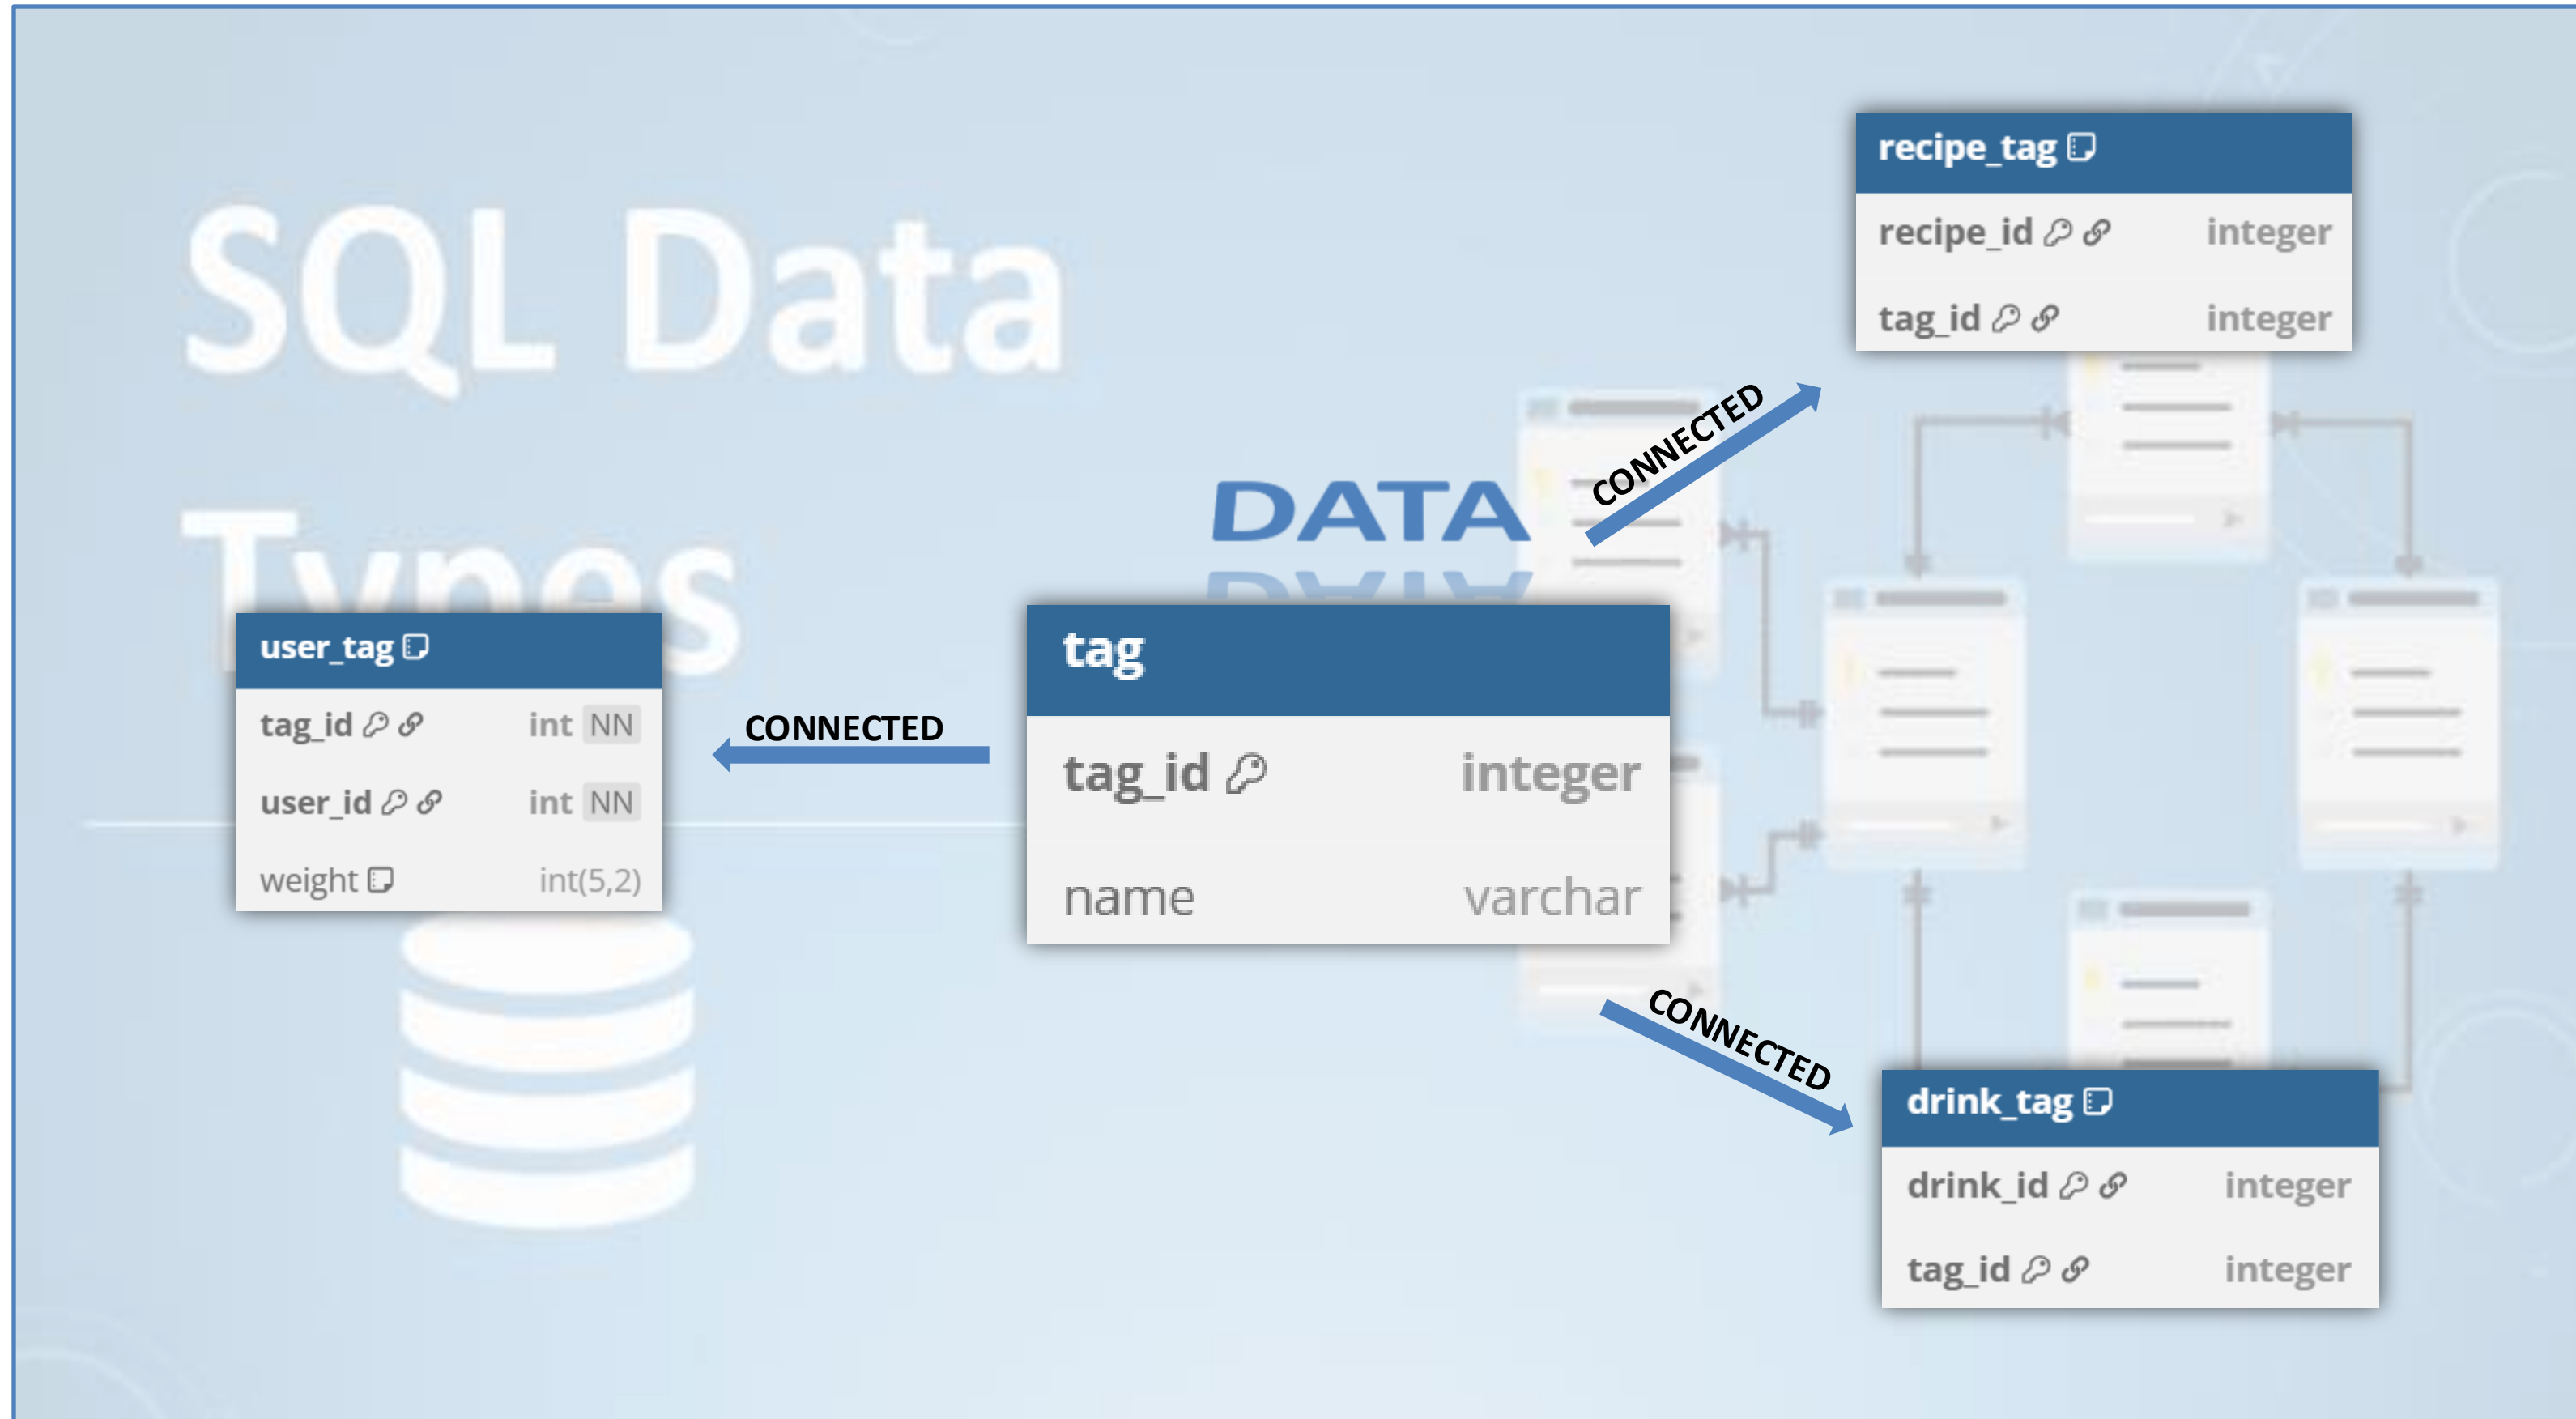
SQL Data Types

DATA

recipe_tag

| recipe_id | integer |
|---|---|
| tag_id | integer |

CONNECTED

user_tag

| tag_id | int NN |
|---|---|
| user_id | int NN |
| weight | int(5,2) |

CONNECTED

tag

| tag_id | integer |
|---|---|
| name | varchar |

CONNECTED

drink_tag

| drink_id | integer |
|---|---|
| tag_id | integer |